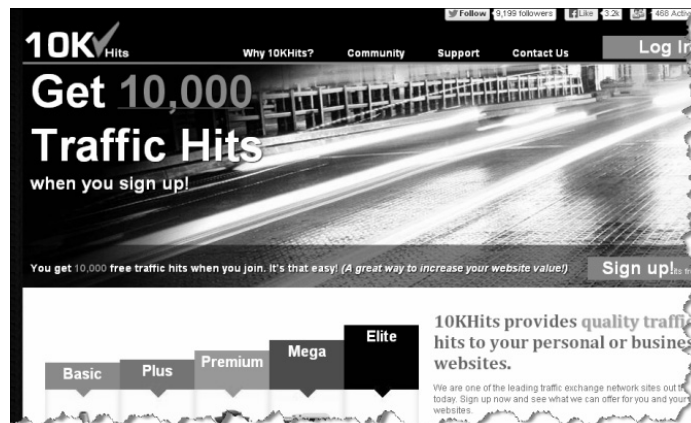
Follow 9,199 followers Like 3.2k 468 Activ

10K Hits

Why 10KHits? Community Support Contact Us

Log In

Get 10,000 Traffic Hits when you sign up!

You get 10,000 free traffic hits when you join. It's that easy! (A great way to increase your website value!)

Sign up!

Basic Plus Premium Mega Elite

10KHits provides quality traffi hits to your personal or busines websites.

We are one of the leading traffic exchange network sites out t today. Sign up now and see what we can offer for you and your websites.